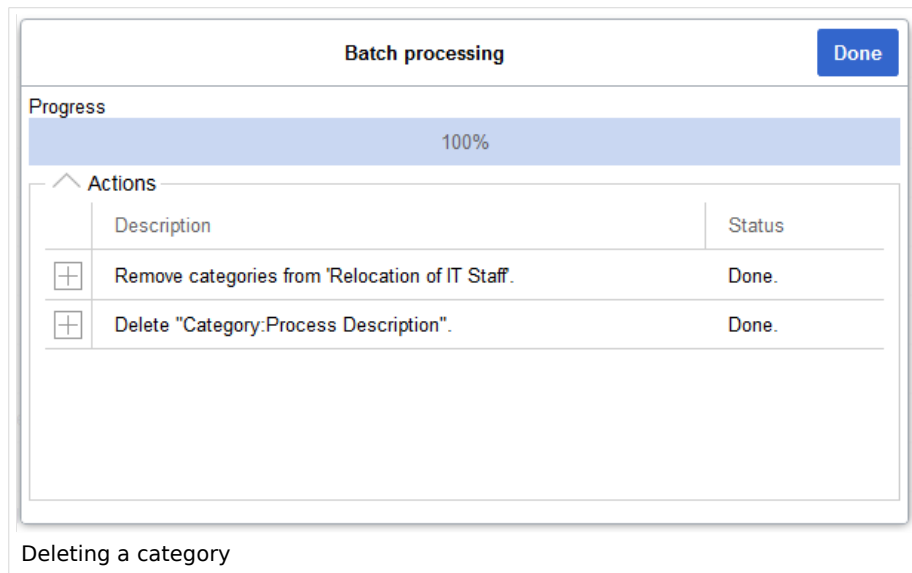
Batch processing

Done

Progress

100%

Actions

|  | Description | Status |
|---|---|---|
| ⊞ | Remove categories from 'Relocation of IT Staff'. | Done. |
| ⊞ | Delete "Category:Process Description". | Done. |

Deleting a category